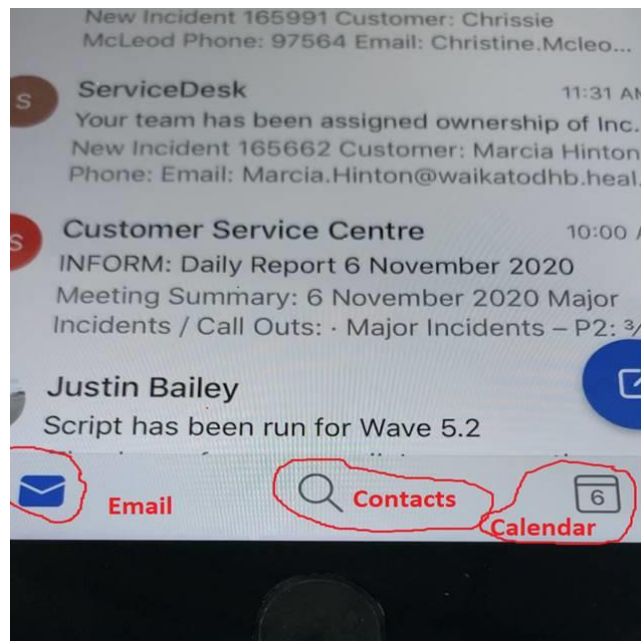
New Incident 165991 Customer: Chrissie McLeod Phone: 97564 Email: Christine.Mcleo...

S
ServiceDesk
11:31 AM
Your team has been assigned ownership of Inc.
New Incident 165662 Customer: Marcia Hinton Phone: Email: Marcia.Hinton@waikatodhb.heal.

S
Customer Service Centre
10:00 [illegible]
INFORM: Daily Report 6 November 2020
Meeting Summary: 6 November 2020 Major Incidents / Call Outs: · Major Incidents – P2: 3/

Justin Bailey
Script has been run for Wave 5.2

Email
Contacts
6
Calendar